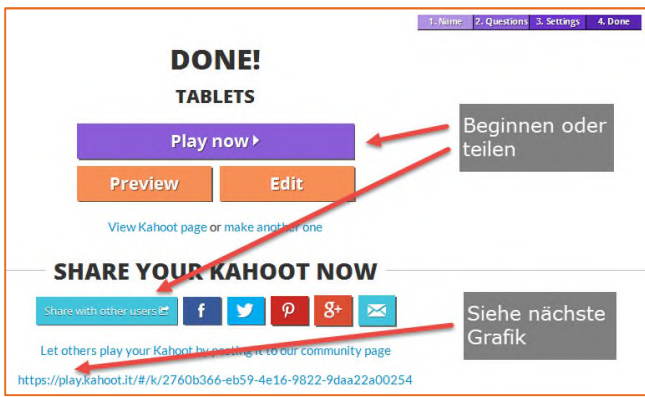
1. Name 2. Questions 3. Settings 4. Done

DONE!

TABLETS

Play now

Preview Edit

View Kahoot page or make another one

Beginnen oder teilen

SHARE YOUR KAHOOT NOW

Share with other users

f

P

g+

Siehe nächste Grafik

Let others play your Kahoot by posting it to our community page

https://play.kahoot.it/#/k/2760b366-eb59-4e16-9822-9daa22a00254